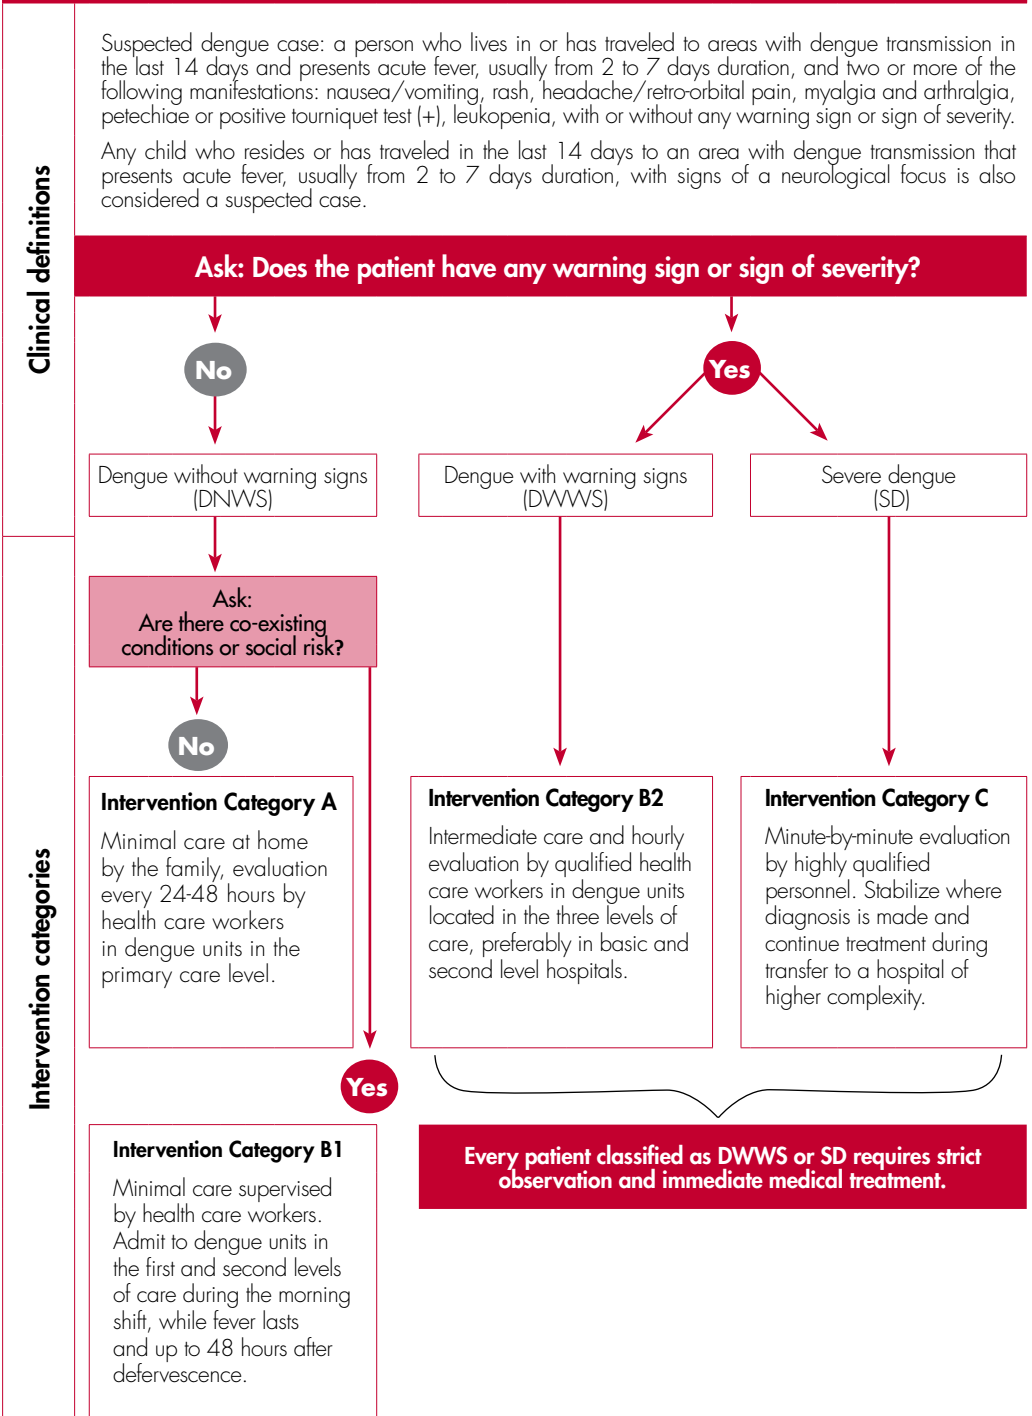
Clinical definitions

Suspected dengue case: a person who lives in or has traveled to areas with dengue transmission in the last 14 days and presents acute fever, usually from 2 to 7 days duration, and two or more of the following manifestations: nausea/vomiting, rash, headache/retro-orbital pain, myalgia and arthralgia, petechiae or positive tourniquet test (+), leukopenia, with or without any warning sign or sign of severity.

Any child who resides or has traveled in the last 14 days to an area with dengue transmission that presents acute fever, usually from 2 to 7 days duration, with signs of a neurological focus is also considered a suspected case.

Ask: Does the patient have any warning sign or sign of severity?

No

Yes

Dengue without warning signs (DNWS)

Dengue with warning signs (DWWS)

Severe dengue (SD)

Intervention categories

Ask: Are there co-existing conditions or social risk?

No

Intervention Category A

Minimal care at home by the family, evaluation every 24-48 hours by health care workers in dengue units in the primary care level.

Intervention Category B2

Intermediate care and hourly evaluation by qualified health care workers in dengue units located in the three levels of care, preferably in basic and second level hospitals.

Intervention Category C

Minute-by-minute evaluation by highly qualified personnel. Stabilize where diagnosis is made and continue treatment during transfer to a hospital of higher complexity.

Yes

Intervention Category B1

Minimal care supervised by health care workers. Admit to dengue units in the first and second levels of care during the morning shift, while fever lasts and up to 48 hours after defervescence.

Every patient classified as DWWS or SD requires strict observation and immediate medical treatment.